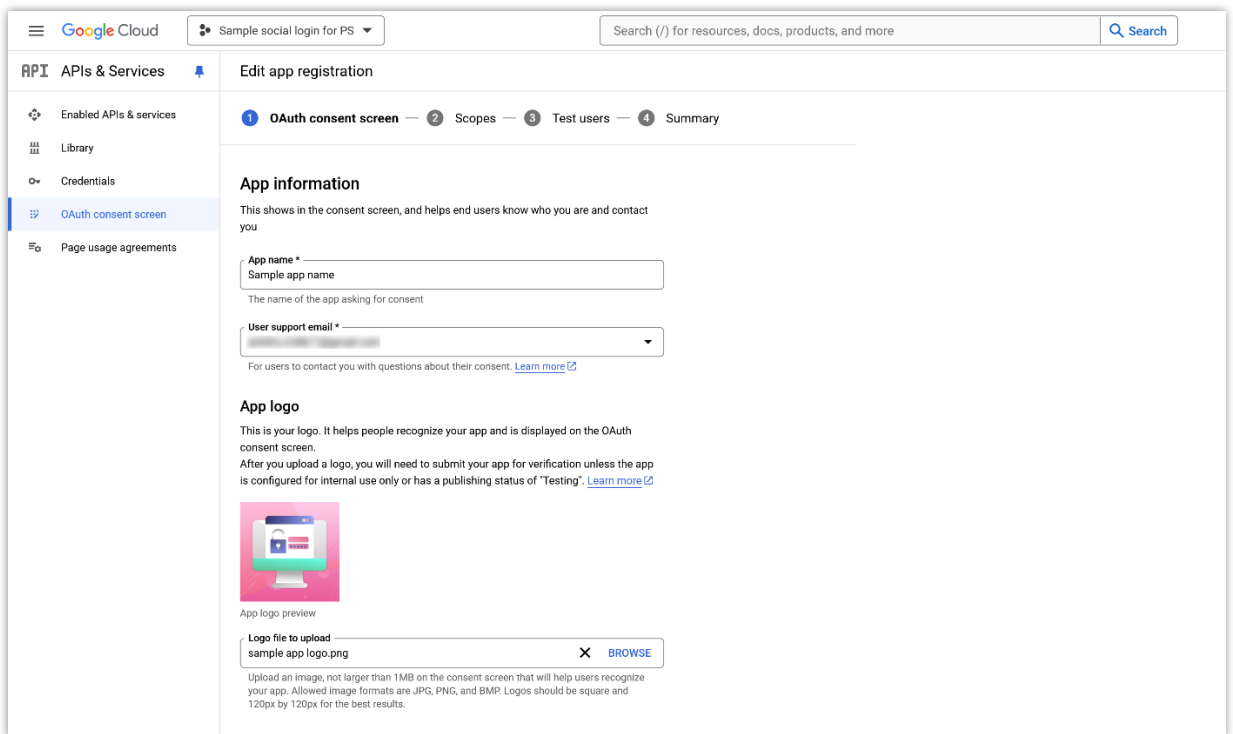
Google Cloud

Sample social login for PS

Search (/) for resources, docs, products, and more

Search

API APIs & Services

Enabled APIs & services

Library

Credentials

OAuth consent screen

Page usage agreements

Edit app registration

1 OAuth consent screen — 2 Scopes — 3 Test users — 4 Summary

App information

This shows in the consent screen, and helps end users know who you are and contact you

App name *

Sample app name

The name of the app asking for consent

User support email *

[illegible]

For users to contact you with questions about their consent. Learn more

App logo

This is your logo. It helps people recognize your app and is displayed on the OAuth consent screen.

After you upload a logo, you will need to submit your app for verification unless the app is configured for internal use only or has a publishing status of "Testing". Learn more

App logo preview

Logo file to upload

sample app logo.png

BROWSE

Upload an image, not larger than 1MB on the consent screen that will help users recognize your app. Allowed image formats are JPG, PNG, and BMP. Logos should be square and 120px by 120px for the best results.